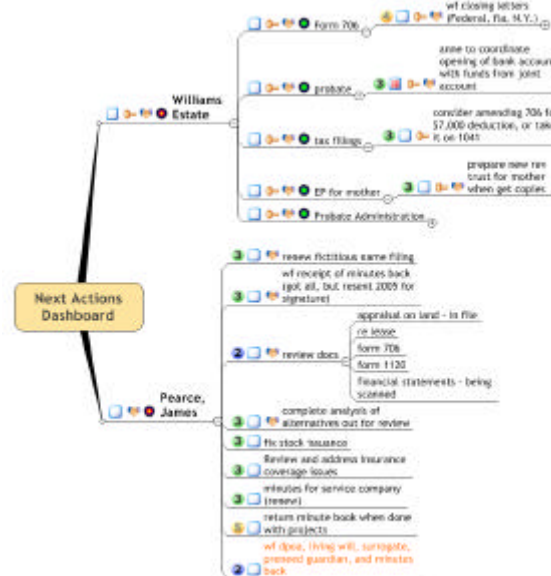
Next Actions Dashboard

Williams Estate

Form 706

4 wf closing letters (Federal, Fla, N.Y.)

probate

3 anne to coordinate opening of bank account with funds from joint account

tax filings

3 consider amending 706 for $7,000 deduction, or take it on 1041

EP for mother

3 prepare new rev trust for mother when get copies

Probate Administration

Pearce, James

3 renew fictitious name filing

3 wf receipt of minutes back (got all, but resent 2005 for signature)

2 review docs

appraisal on land - in file

re lease

form 706

form 1120

financial statements - being scanned

3 complete analysis of alternatives out for review

3 fix stock issuance

3 Review and address insurance coverage issues

3 minutes for service company (renew)

5 return minute book when done with projects

2 wf dpoa, living will, surrogate, preneed guardian, and minutes back